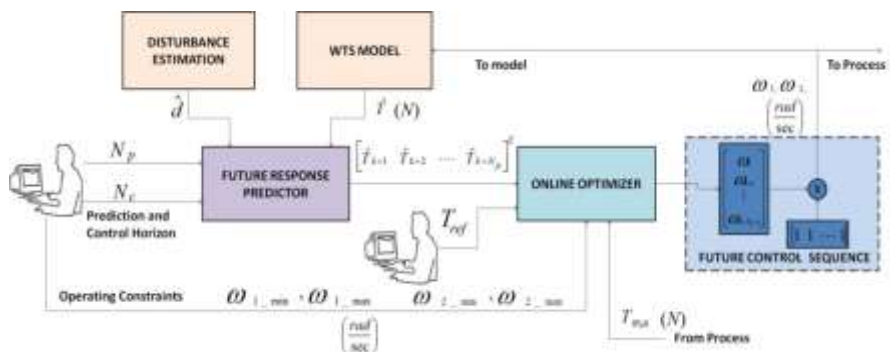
DISTURBANCE ESTIMATION

WTS MODEL

To model

To Process

$\hat{d}$

$\hat{T}(N)$

$\omega_1, \omega_2$

$\left(\frac{rad}{sec}\right)$

$N_p$

$N_c$

FUTURE RESPONSE PREDICTOR

$\left[\hat{T}_{k+1} \; \hat{T}_{k+2} \; \cdots \; \hat{T}_{k+N_p}\right]^T$

ONLINE OPTIMIZER

$T_{ref}$

Prediction and Control Horizon

$\omega$

$\omega_{k}$

$\omega_{k+N_c}$

FUTURE CONTROL SEQUENCE

Operating Constraints

$\omega_{1\_min}, \omega_{1\_max}$

$\omega_{2\_min}, \omega_{2\_max}$

$\left(\frac{rad}{sec}\right)$

$T_{out}(N)$

From Process